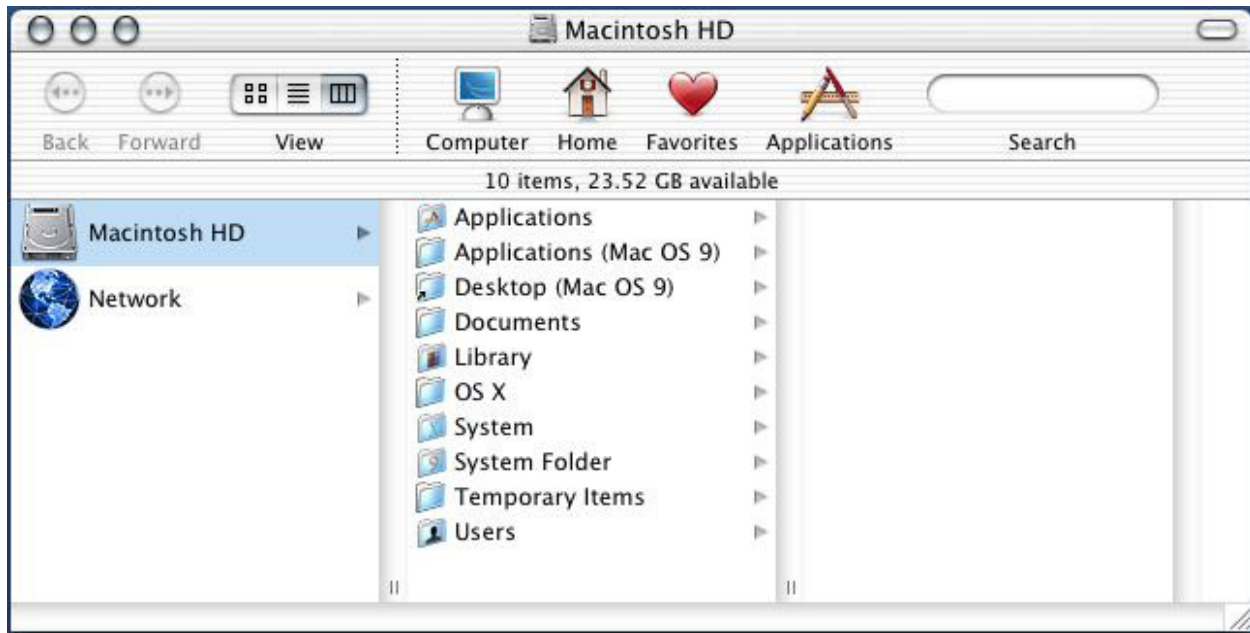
Macintosh HD

Back Forward View Computer Home Favorites Applications Search

10 items, 23.52 GB available

Macintosh HD
Network

Applications
Applications (Mac OS 9)
Desktop (Mac OS 9)
Documents
Library
OS X
System
System Folder
Temporary Items
Users